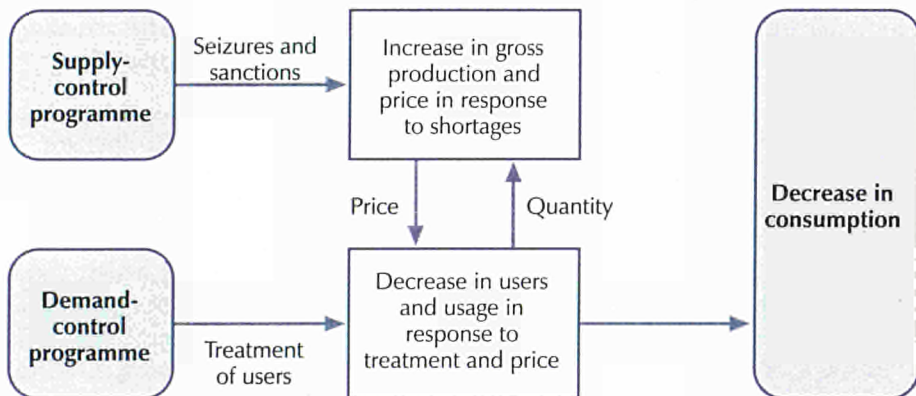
Supply-control programme

Seizures and sanctions

Increase in gross production and price in response to shortages

Price

Quantity

Decrease in consumption

Demand-control programme

Treatment of users

Decrease in users and usage in response to treatment and price